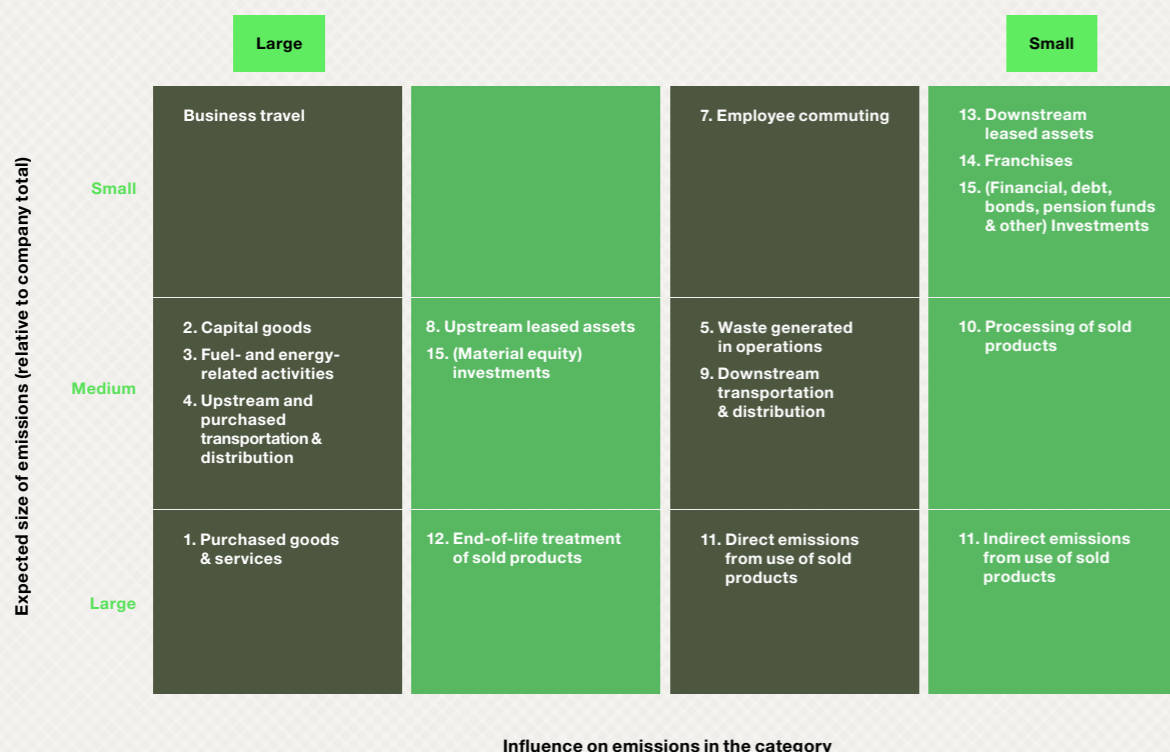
Large

Small

Expected size of emissions (relative to company total)

Small

Medium

Large

|  |  |  |  |
|---|---|---|---|
| Business travel |  | 7. Employee commuting | 13. Downstream leased assets<br>14. Franchises<br>15. (Financial, debt, bonds, pension funds & other) Investments |
| 2. Capital goods<br>3. Fuel- and energy-related activities<br>4. Upstream and purchased transportation & distribution | 8. Upstream leased assets<br>15. (Material equity) investments | 5. Waste generated in operations<br>9. Downstream transportation & distribution | 10. Processing of sold products |
| 1. Purchased goods & services | 12. End-of-life treatment of sold products | 11. Direct emissions from use of sold products | 11. Indirect emissions from use of sold products |

Influence on emissions in the category